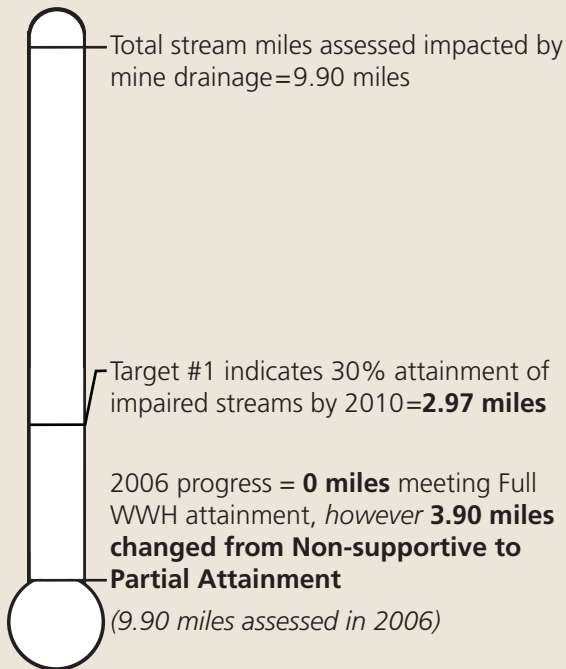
Total stream miles assessed impacted by mine drainage=9.90 miles

Target #1 indicates 30% attainment of impaired streams by 2010=**2.97 miles**

2006 progress = **0 miles** meeting Full WWH attainment, *however* **3.90 miles changed from Non-supportive to Partial Attainment**

*(9.90 miles assessed in 2006)*